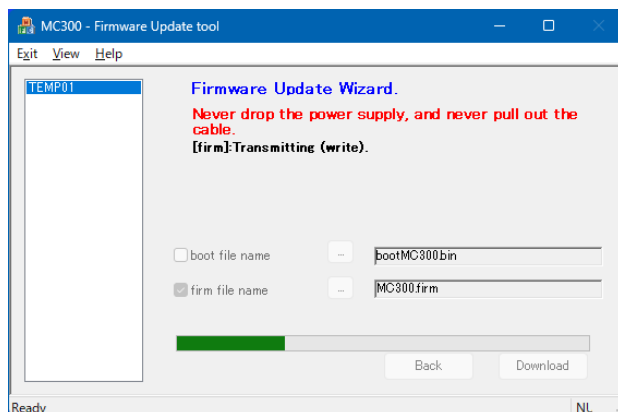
MC300 - Firmware Update tool

Exit View Help

TEMP01

Firmware Update Wizard.

Never drop the power supply, and never pull out the cable.

[firm]:Transmitting (write).

boot file name ... bootMC300.bin

firm file name ... MC300.firm

Back Download

Ready NL